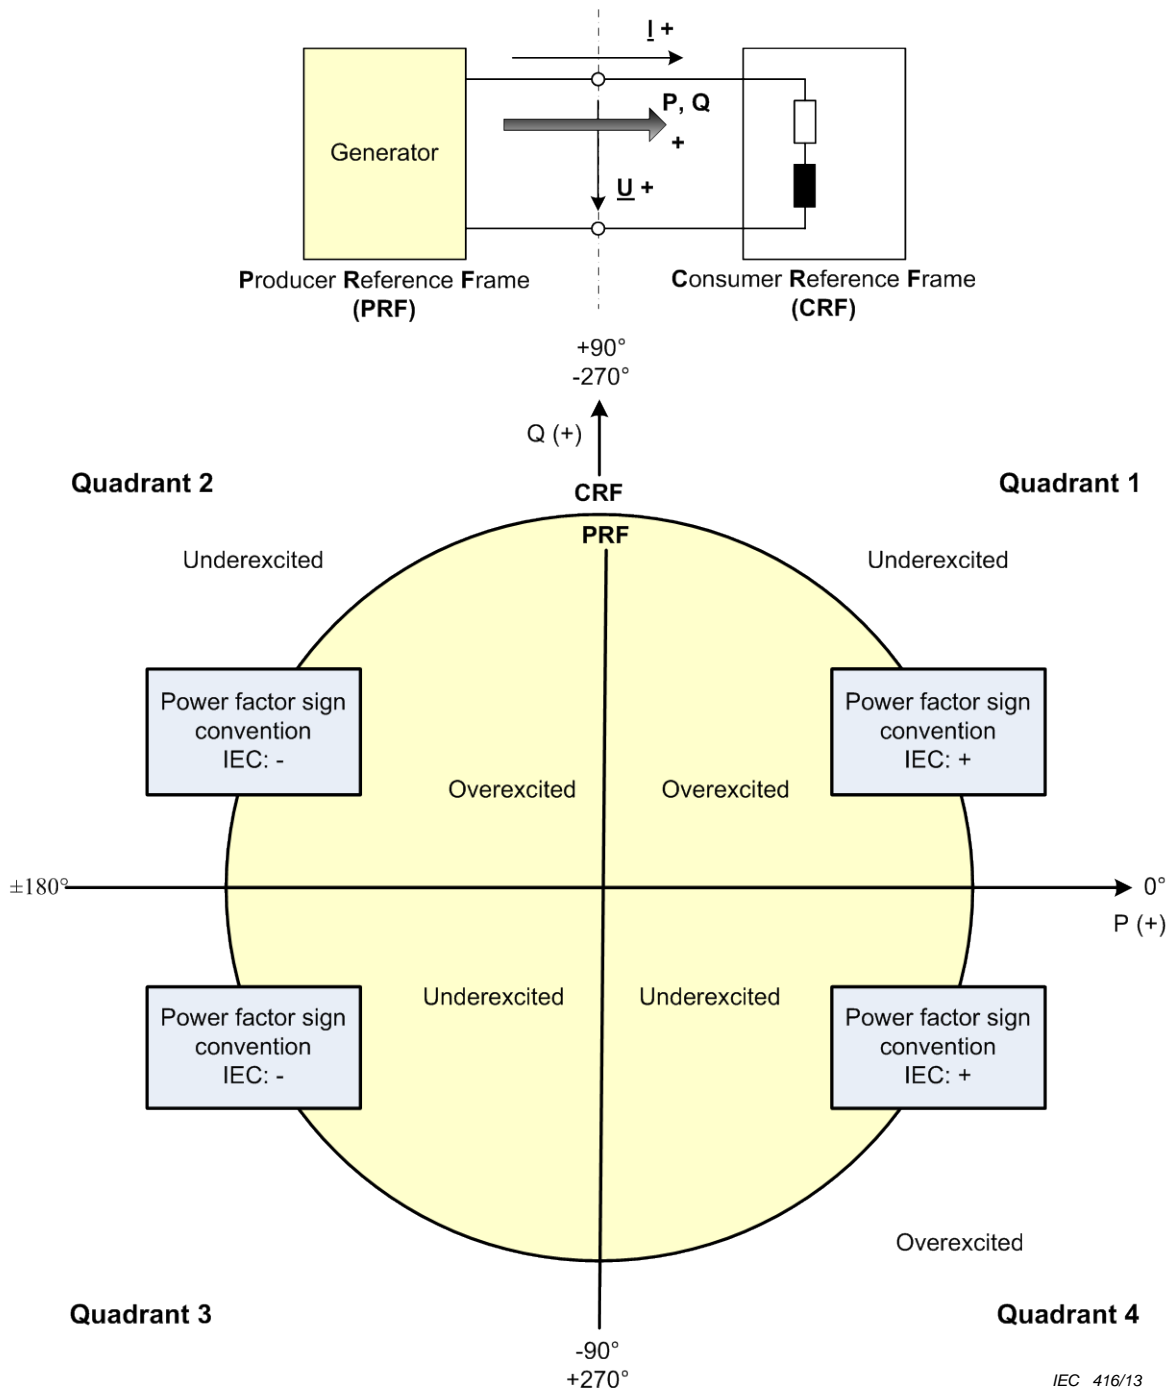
I +

P, Q

+

U +

Generator

Producer Reference Frame (PRF)

Consumer Reference Frame (CRF)

+90°
-270°

Q (+)

Quadrant 2

CRF

Quadrant 1

PRF

Underexcited

Underexcited

Power factor sign convention IEC: -

Power factor sign convention IEC: +

Overexcited

Overexcited

±180°

0°

P (+)

Underexcited

Underexcited

Power factor sign convention IEC: -

Power factor sign convention IEC: +

Overexcited

Quadrant 3

Quadrant 4

-90°
+270°

IEC 416/13